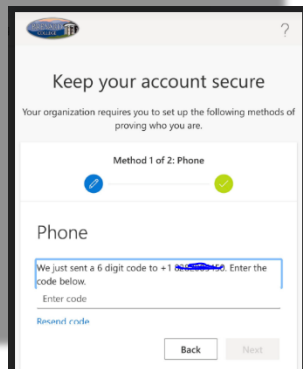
?

Keep your account secure

Your organization requires you to set up the following methods of proving who you are.

Method 1 of 2: Phone

Phone

We just sent a 6 digit code to +1 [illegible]. Enter the code below.

Enter code

Resend code

Back

Next